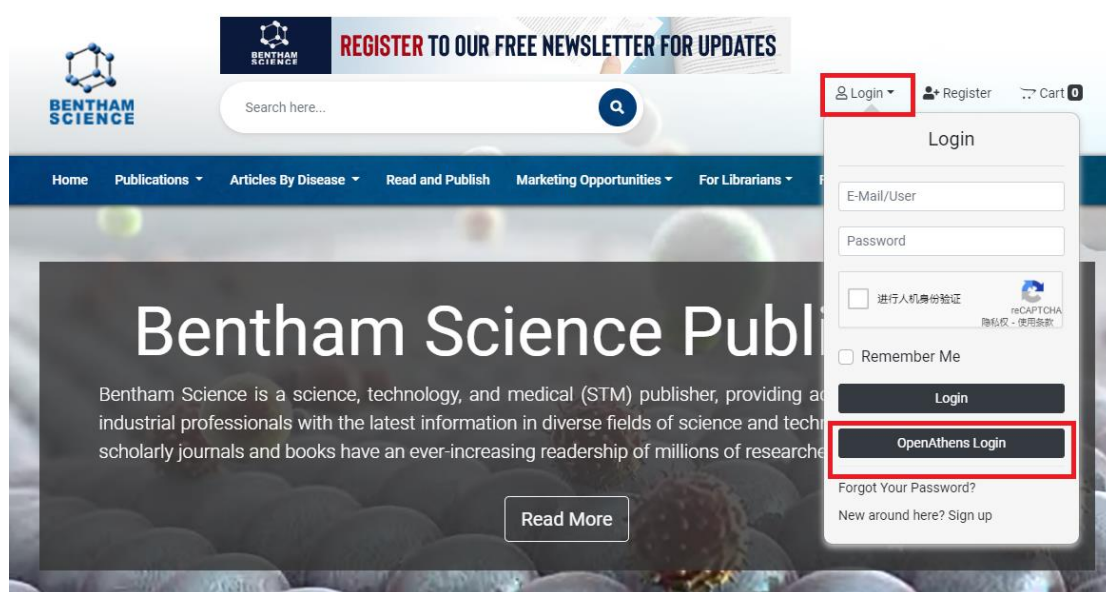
BENTHAM SCIENCE

BENTHAM SCIENCE REGISTER TO OUR FREE NEWSLETTER FOR UPDATES

Search here...

Login Register Cart 0

Home Publications Articles By Disease Read and Publish Marketing Opportunities For Librarians F

Login

E-Mail/User

Password

进行人机身份验证 reCAPTCHA 隐私权 - 使用条款

Remember Me

Login

OpenAthens Login

Forgot Your Password?

New around here? Sign up

Bentham Science Publi

Bentham Science is a science, technology, and medical (STM) publisher, providing a industrial professionals with the latest information in diverse fields of science and techn scholarly journals and books have an ever-increasing readership of millions of researche

Read More